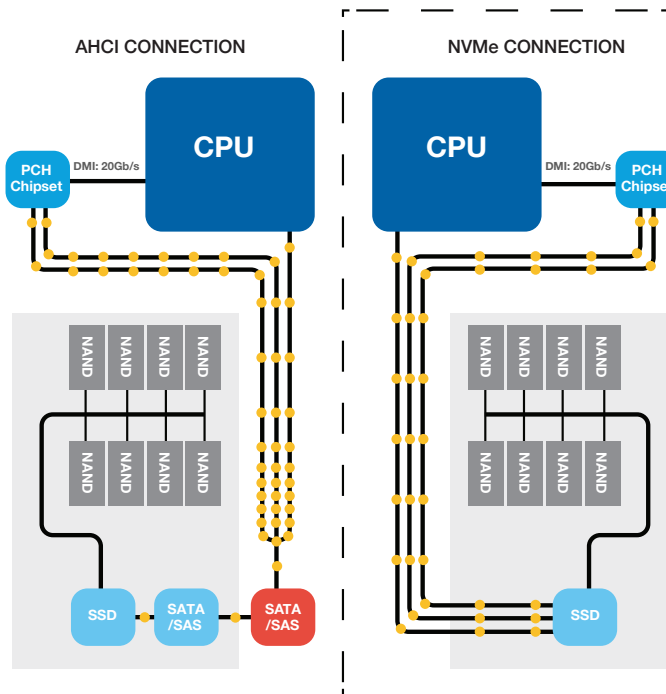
AHCI CONNECTION

NVMe CONNECTION

CPU

PCH Chipset

DMI: 20Gb/s

NAND NAND NAND NAND

NAND NAND NAND NAND

SSD

SATA /SAS

SATA /SAS

CPU

DMI: 20Gb/s

PCH Chipset

NAND NAND NAND NAND

NAND NAND NAND NAND

SSD